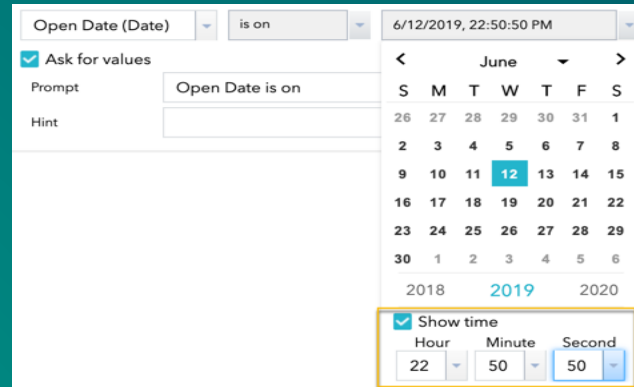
Open Date (Date)

is on

6/12/2019, 22:50:50 PM

Ask for values

Prompt Open Date is on

Hint

<

June

>

| S | M | T | W | T | F | S |
|---|---|---|---|---|---|---|
| 26 | 27 | 28 | 29 | 30 | 31 | 1 |
| 2 | 3 | 4 | 5 | 6 | 7 | 8 |
| 9 | 10 | 11 | 12 | 13 | 14 | 15 |
| 16 | 17 | 18 | 19 | 20 | 21 | 22 |
| 23 | 24 | 25 | 26 | 27 | 28 | 29 |
| 30 | 1 | 2 | 3 | 4 | 5 | 6 |

2018 2019 2020

Show time

Hour Minute Second

22 50 50